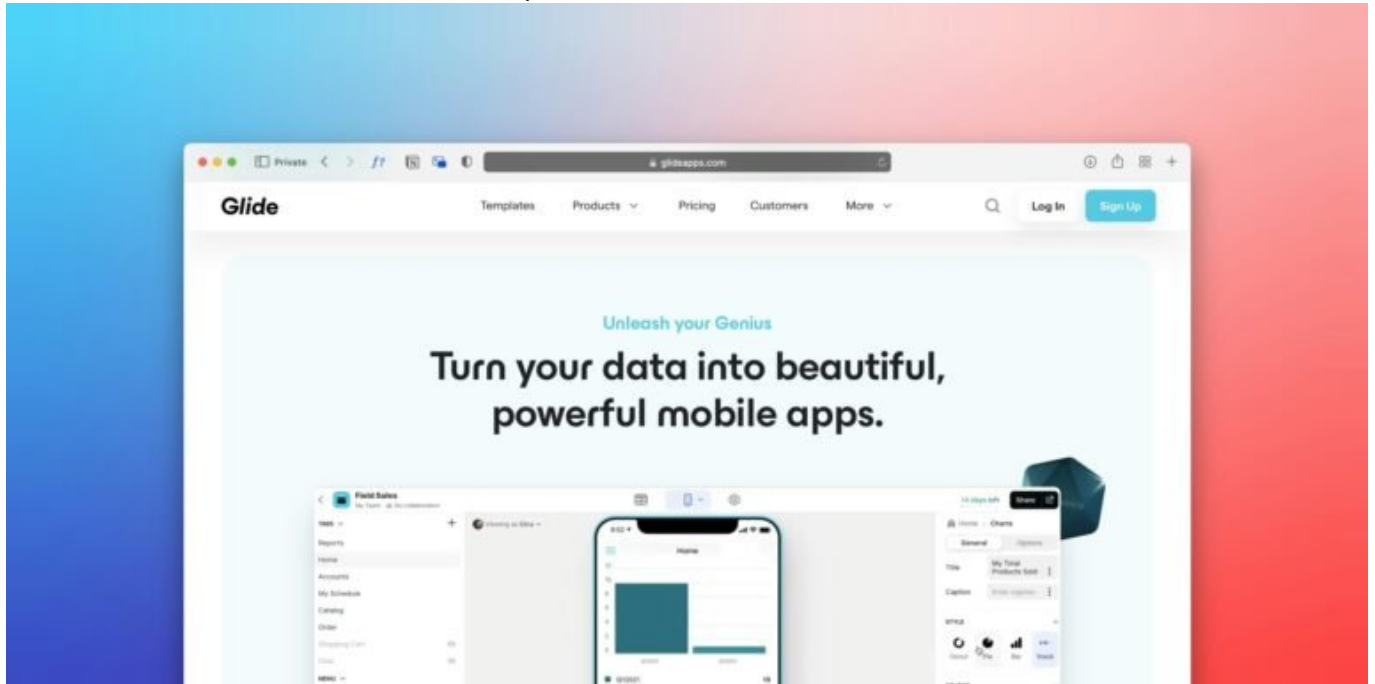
Private

glideapps.com

Glide

Templates

Products

Pricing

Customers

More

Log In

Sign Up

Unleash your Genius

Turn your data into beautiful, powerful mobile apps.

Field Sales

TABS

Reports

Home

Accounts

My Schedule

Catalog

Order

MENU

Home

14 days left

Share

Home > Charts

General

Options

Title

My Total Products Sold

Caption

STYLE

Donut

Pie

Bar

Stack